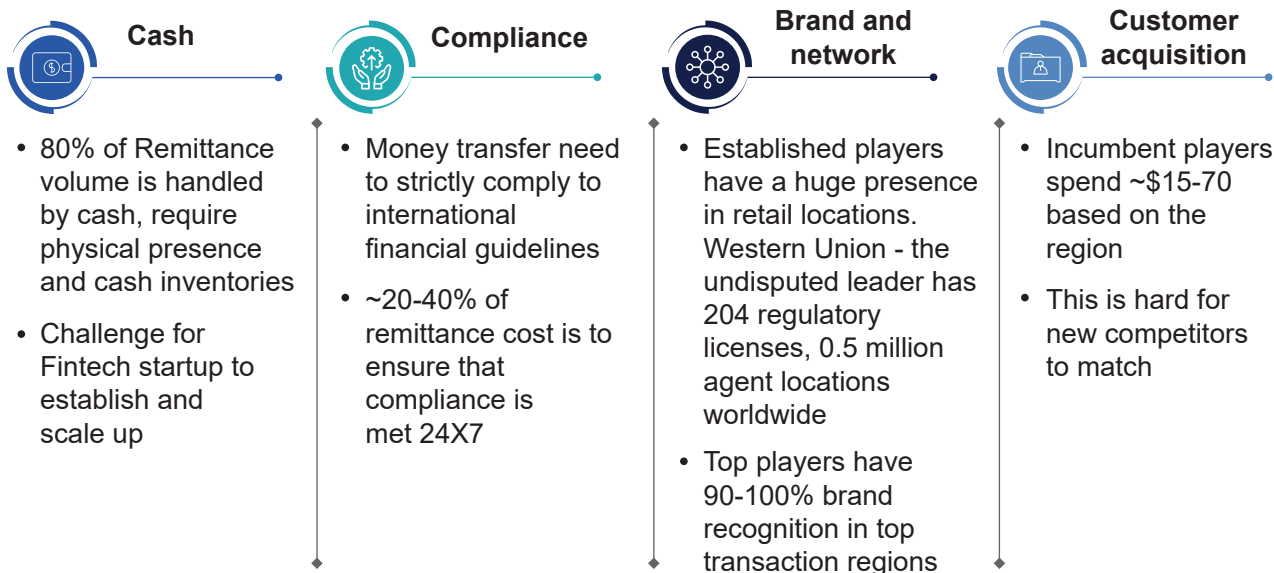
Cash

• 80% of Remittance volume is handled by cash, require physical presence and cash inventories

• Challenge for Fintech startup to establish and scale up

Compliance

• Money transfer need to strictly comply to international financial guidelines

• ~20-40% of remittance cost is to ensure that compliance is met 24X7

Brand and network

• Established players have a huge presence in retail locations. Western Union - the undisputed leader has 204 regulatory licenses, 0.5 million agent locations worldwide

• Top players have 90-100% brand recognition in top transaction regions

Customer acquisition

• Incumbent players spend ~$15-70 based on the region

• This is hard for new competitors to match